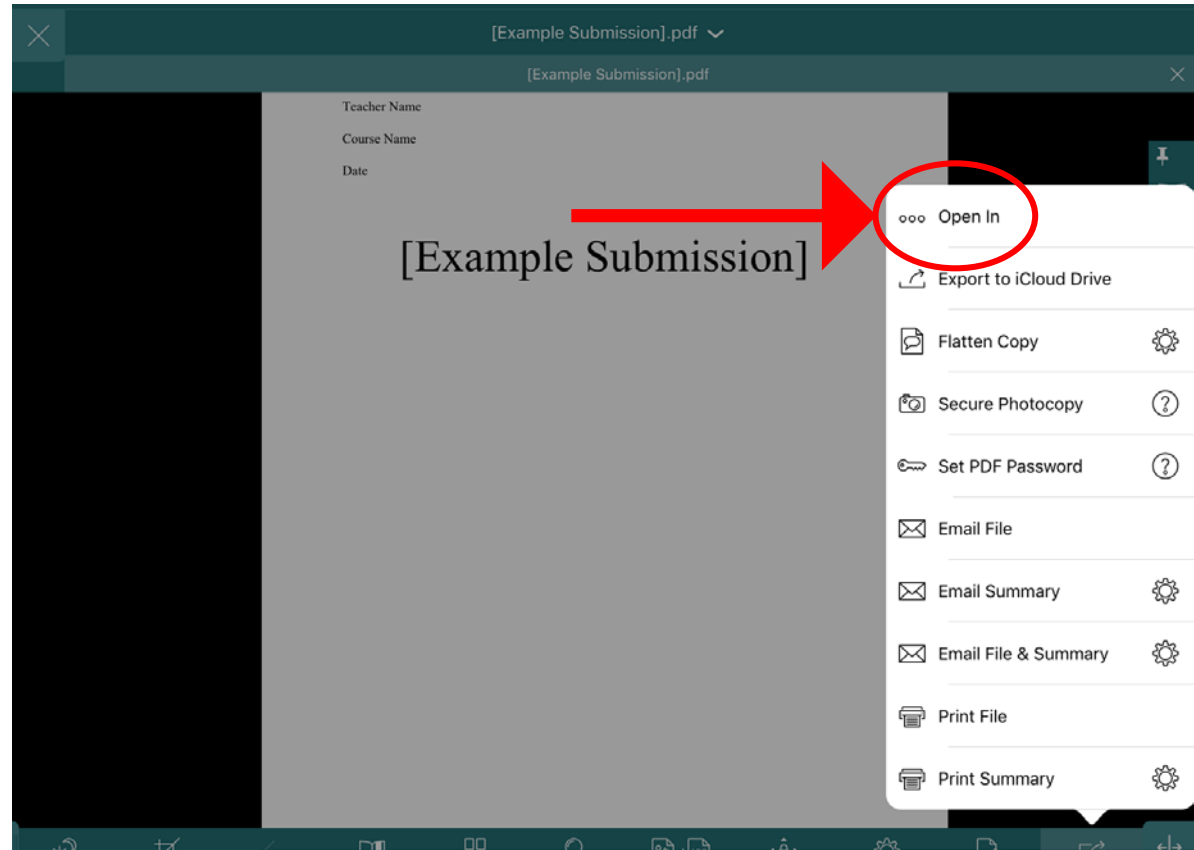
[Example Submission].pdf

[Example Submission].pdf

Teacher Name

Course Name

Date

[Example Submission]

Open In

Export to iCloud Drive

Flatten Copy

Secure Photocopy

Set PDF Password

Email File

Email Summary

Email File & Summary

Print File

Print Summary